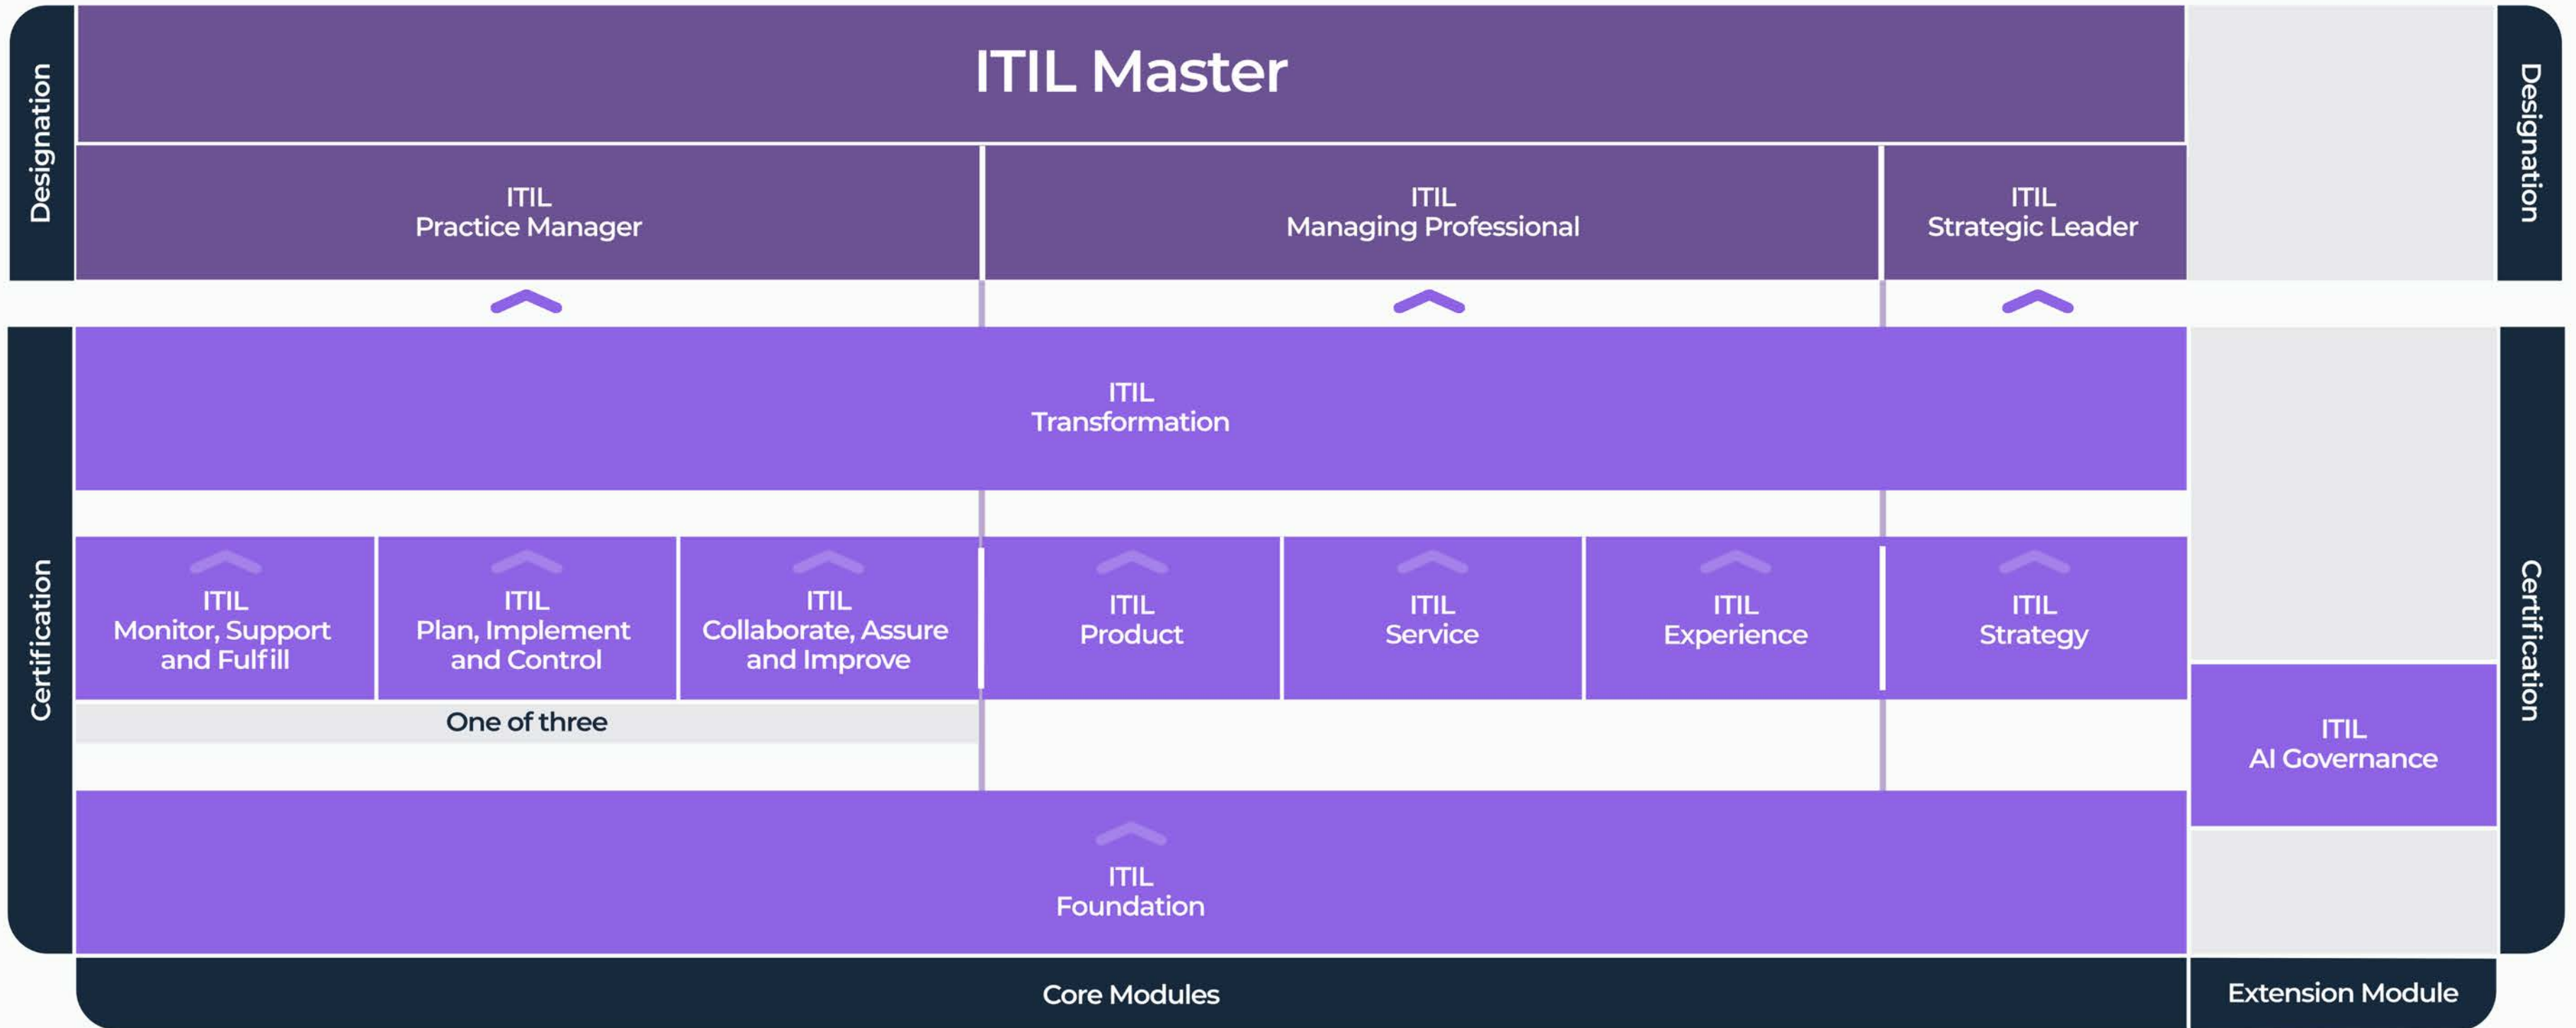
Designation

ITIL Master

ITIL Practice Manager

ITIL Managing Professional

ITIL Strategic Leader

Designation

Certification

ITIL Transformation

ITIL Monitor, Support and Fulfill

ITIL Plan, Implement and Control

ITIL Collaborate, Assure and Improve

One of three

ITIL Product

ITIL Service

ITIL Experience

ITIL Strategy

ITIL AI Governance

Certification

ITIL Foundation

Core Modules

Extension Module